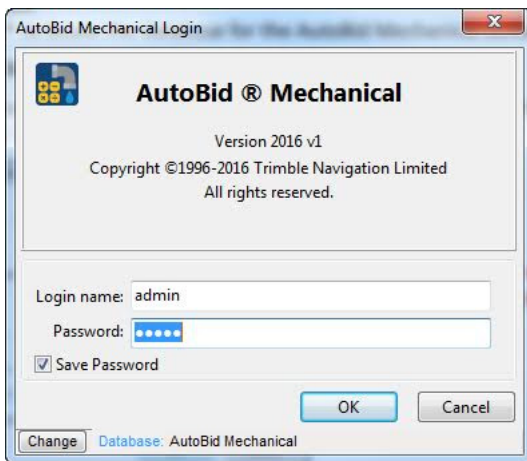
AutoBid Mechanical Login

AutoBid ® Mechanical

Version 2016 v1
Copyright ©1996-2016 Trimble Navigation Limited
All rights reserved.

Login name: admin
Password: •••••
Save Password

OK
Cancel

Change
Database: AutoBid Mechanical